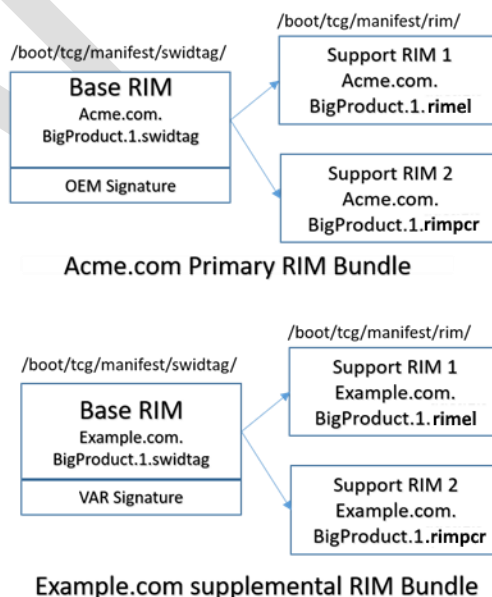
/boot/tcg/manifest/swidtag/

Base RIM
Acme.com.
BigProduct.1.swidtag

OEM Signature

/boot/tcg/manifest/rim/

Support RIM 1
Acme.com.
BigProduct.1.**rimel**

Support RIM 2
Acme.com.
BigProduct.1.**rimpcr**

Acme.com Primary RIM Bundle

/boot/tcg/manifest/swidtag/

Base RIM
Example.com.
BigProduct.1.swidtag

VAR Signature

/boot/tcg/manifest/rim/

Support RIM 1
Example.com.
BigProduct.1.**rimel**

Support RIM 2
Example.com.
BigProduct.1.**rimpcr**

Example.com supplemental RIM Bundle